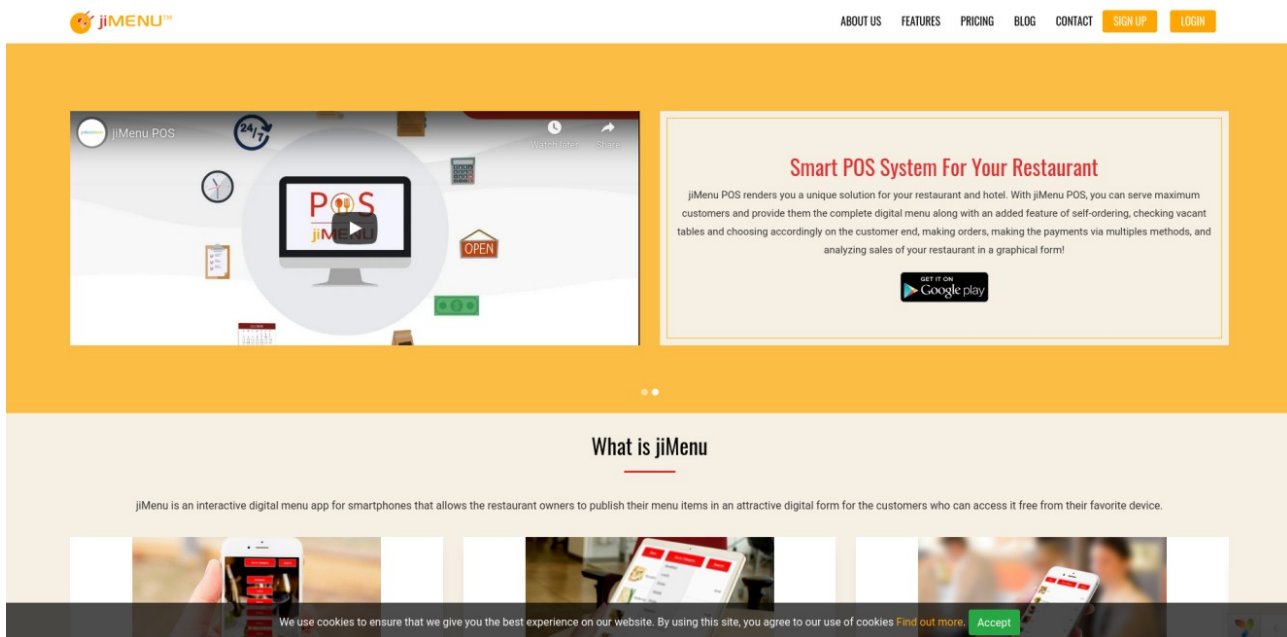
jiMENU™

ABOUT US FEATURES PRICING BLOG CONTACT SIGN UP LOGIN

jiMenu POS

Watch later Share

24/7

POS jiMENU

OPEN

Smart POS System For Your Restaurant

jiMenu POS renders you a unique solution for your restaurant and hotel. With jiMenu POS, you can serve maximum customers and provide them the complete digital menu along with an added feature of self-ordering, checking vacant tables and choosing accordingly on the customer end, making orders, making the payments via multiples methods, and analyzing sales of your restaurant in a graphical form!

GET IT ON Google play

What is jiMenu

jiMenu is an interactive digital menu app for smartphones that allows the restaurant owners to publish their menu items in an attractive digital form for the customers who can access it free from their favorite device.

We use cookies to ensure that we give you the best experience on our website. By using this site, you agree to our use of cookies Find out more. Accept